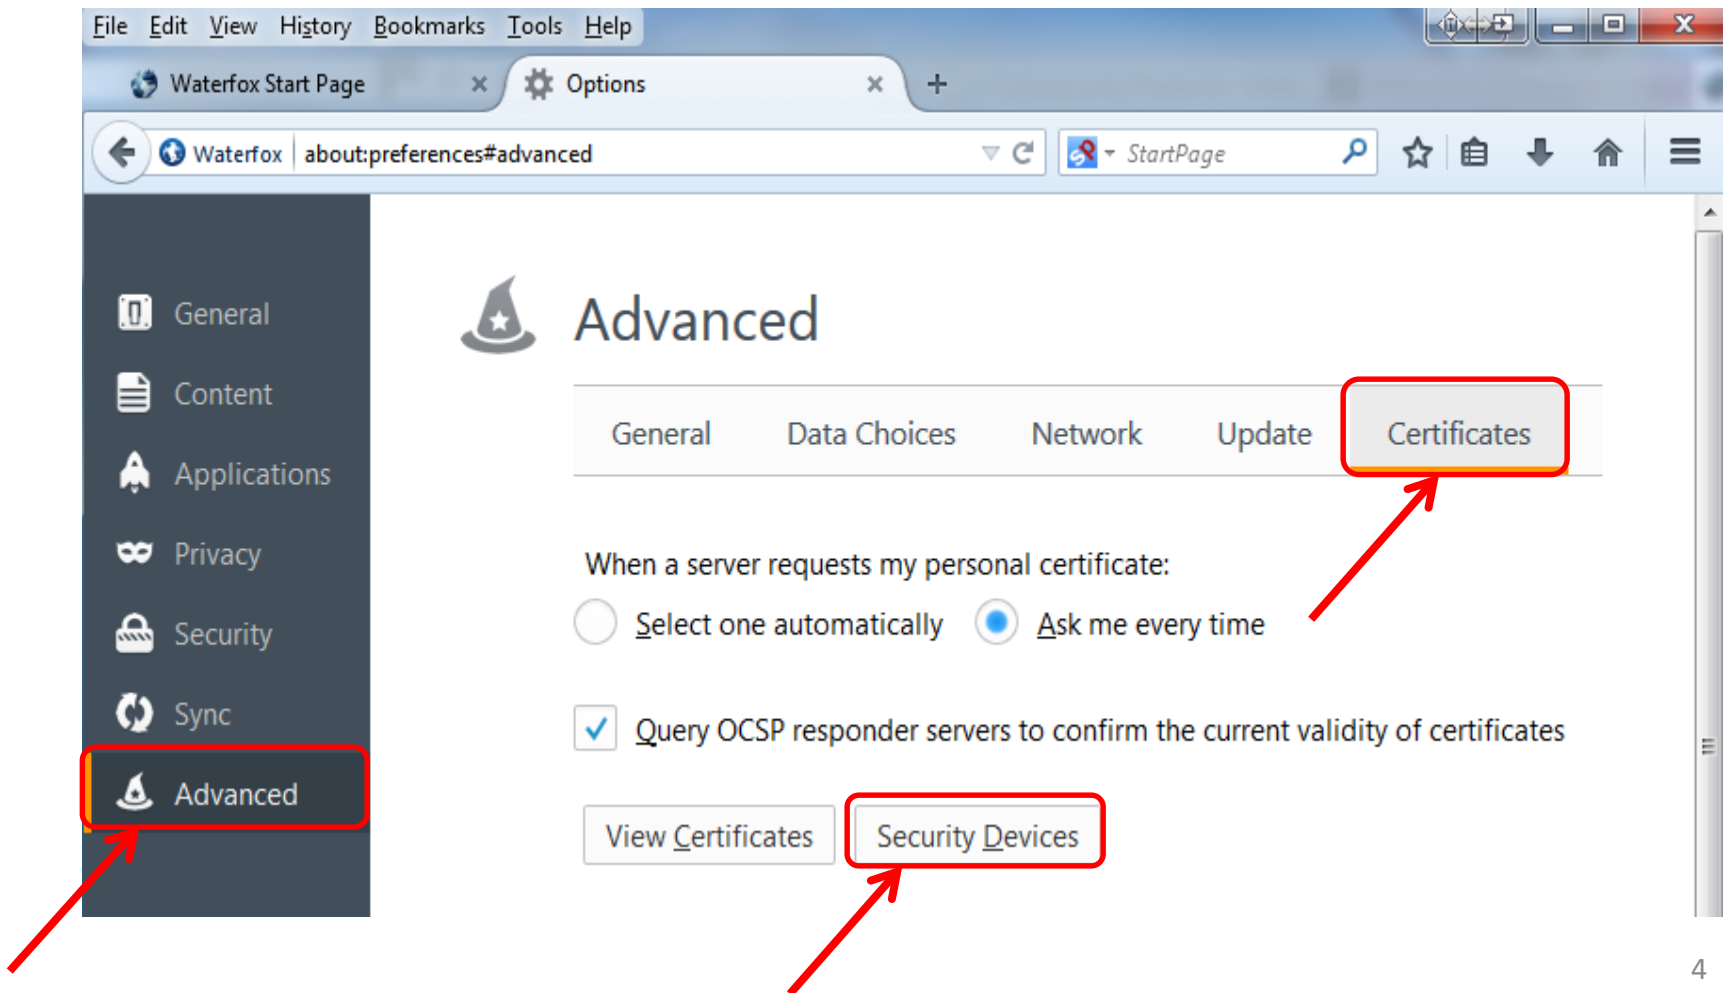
File Edit View History Bookmarks Tools Help

Waterfox Start Page × Options × +

Waterfox about:preferences#advanced

StartPage

General
Content
Applications
Privacy
Security
Sync
Advanced

Advanced

General | Data Choices | Network | Update | Certificates

When a server requests my personal certificate:

Select one automatically   Ask me every time

Query OCSP responder servers to confirm the current validity of certificates

View Certificates   Security Devices

4